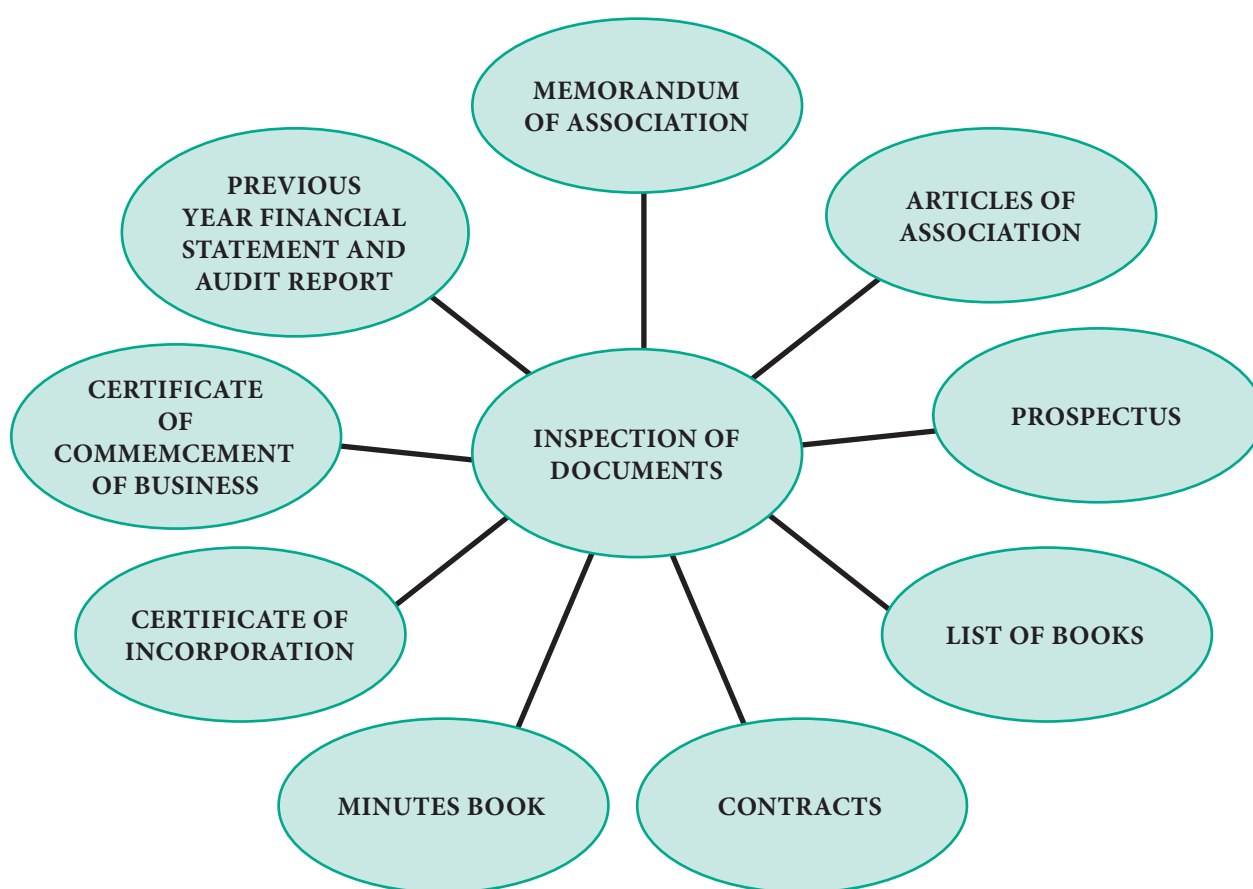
MEMORANDUM OF ASSOCIATION

PREVIOUS YEAR FINANCIAL STATEMENT AND AUDIT REPORT

ARTICLES OF ASSOCIATION

CERTIFICATE OF COMMEMCEMENT OF BUSINESS

INSPECTION OF DOCUMENTS

PROSPECTUS

CERTIFICATE OF INCORPORATION

LIST OF BOOKS

MINUTES BOOK

CONTRACTS